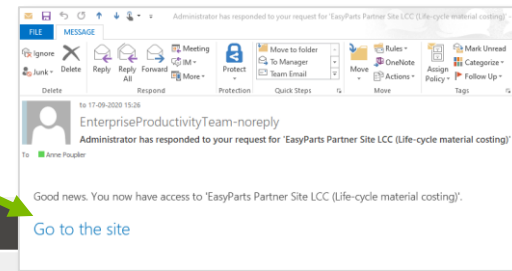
Administrator has responded to your request for 'EasyParts Partner Site LCC (Life-cycle material costing)

FILE MESSAGE

Ignore
Junk
Delete
Delete

Reply
Reply All
Forward
Meeting
IM
More
Respond

Protect
Protection

Move to folder
To Manager
Team Email
Quick Steps

Move
Rules
OneNote
Actions
Move

Assign Policy
Mark Unread
Categorize
Follow Up
Tags

to 17-09-2020 15:26
EnterpriseProductivityTeam-noreply
Administrator has responded to your request for 'EasyParts Partner Site LCC (Life-cycle material costing)'
To Anne Pouplier

Good news. You now have access to 'EasyParts Partner Site LCC (Life-cycle material costing)'.

Go to the site